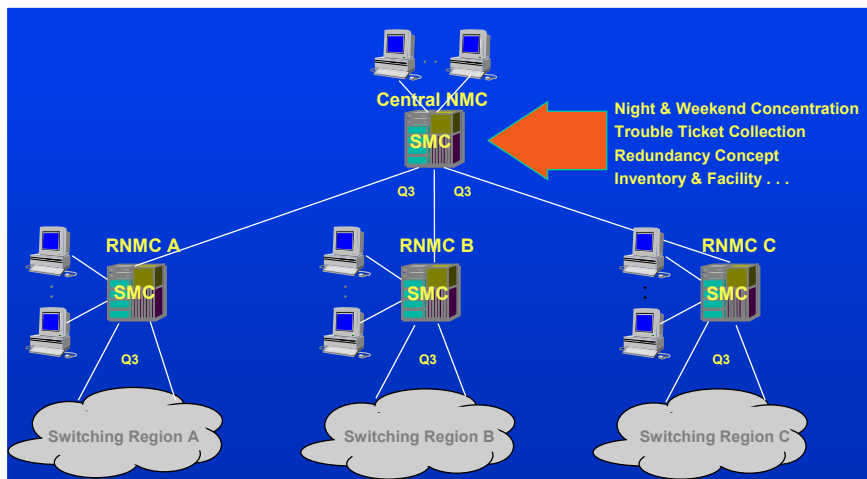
Central NMC

SMC

Night & Weekend Concentration
Trouble Ticket Collection
Redundancy Concept
Inventory & Facility . . .

Q3 Q3

RNMC A

SMC

Q3

Switching Region A

RNMC B

SMC

Q3

Switching Region B

RNMC C

SMC

Q3

Switching Region C